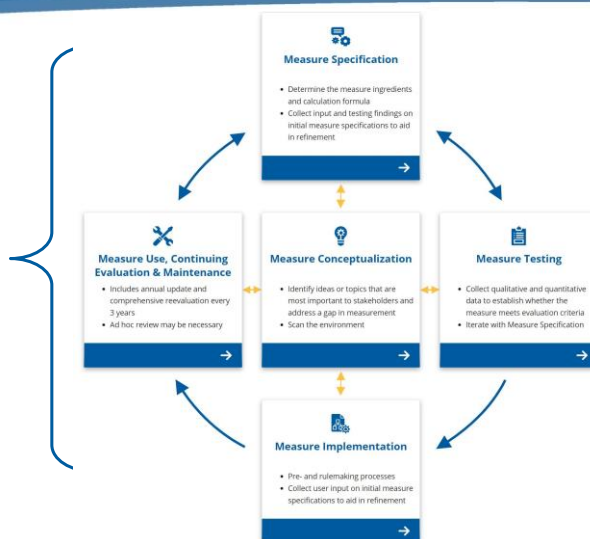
Measure Specification

- Determine the measure ingredients and calculation formula
- Collect input and testing findings on initial measure specifications to aid in refinement

→

Measure Use, Continuing Evaluation & Maintenance

- Includes annual update and comprehensive reevaluation every 3 years
- Ad hoc review may be necessary

→

Measure Conceptualization

- Identify ideas or topics that are most important to stakeholders and address a gap in measurement
- Scan the environment

→

Measure Testing

- Collect qualitative and quantitative data to establish whether the measure meets evaluation criteria
- Iterate with Measure Specification

→

Measure Implementation

- Pre- and rulemaking processes
- Collect user input on initial measure specifications to aid in refinement

→